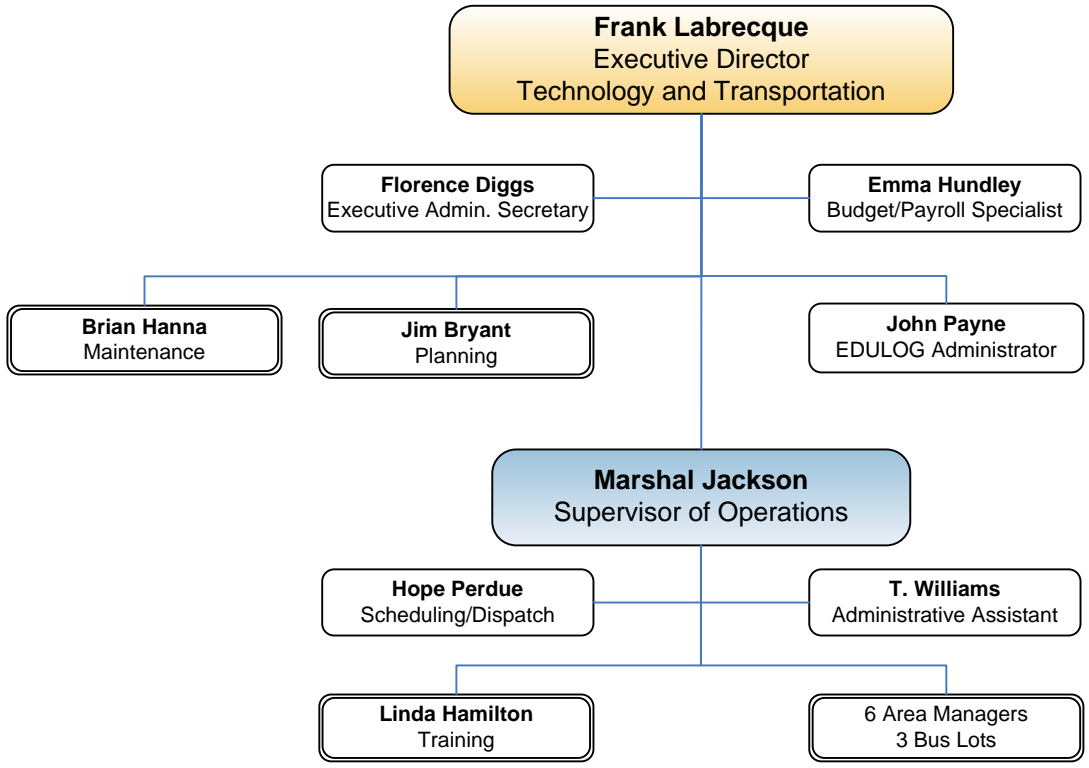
Frank Labrecque
Executive Director
Technology and Transportation

Florence Diggs
Executive Admin. Secretary

Emma Hundley
Budget/Payroll Specialist

Brian Hanna
Maintenance

Jim Bryant
Planning

John Payne
EDULOG Administrator

Marshal Jackson
Supervisor of Operations

Hope Perdue
Scheduling/Dispatch

T. Williams
Administrative Assistant

Linda Hamilton
Training

6 Area Managers
3 Bus Lots